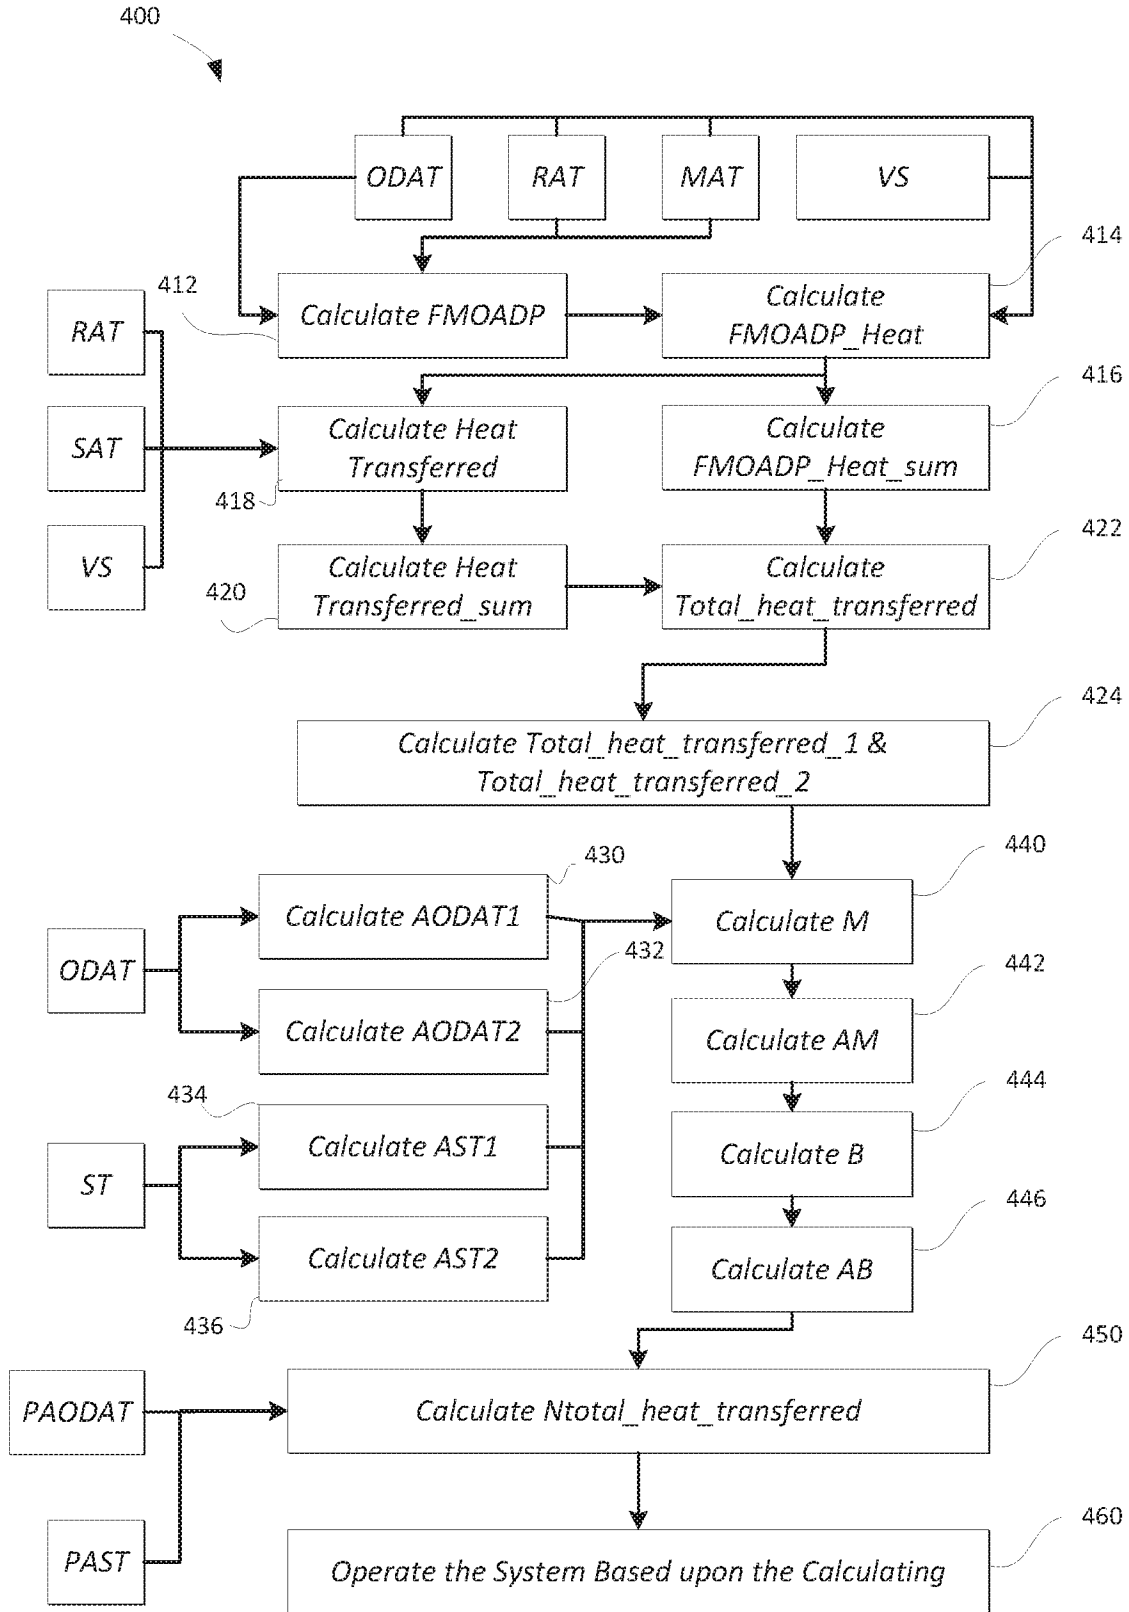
400

ODAT

RAT

MAT

VS

414

412

Calculate FMOADP

Calculate FMOADP_Heat

RAT

416

SAT

Calculate Heat Transferred

Calculate FMOADP_Heat_sum

418

422

VS

420

Calculate Heat Transferred_sum

Calculate Total_heat_transferred

424

Calculate Total_heat_transferred_1 & Total_heat_transferred_2

430

440

Calculate AODAT1

Calculate M

ODAT

432

442

Calculate AODAT2

Calculate AM

434

444

Calculate AST1

Calculate B

ST

446

Calculate AST2

Calculate AB

436

450

PAODAT

Calculate Ntotal_heat_transferred

460

PAST

Operate the System Based upon the Calculating